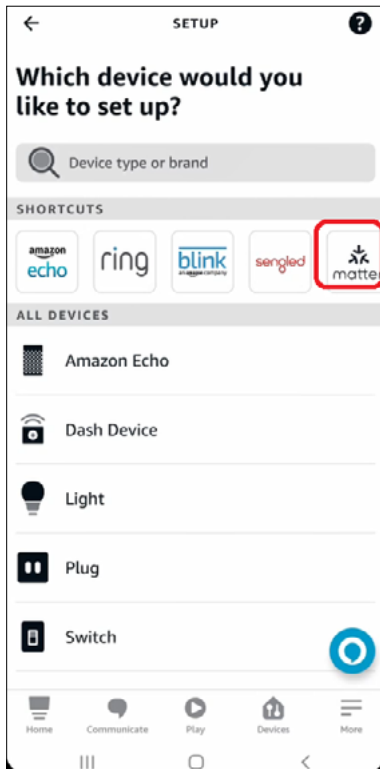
SETUP

Which device would you like to set up?

Device type or brand

SHORTCUTS

amazon echo

ring

blink an amazon company

sengled

matter

ALL DEVICES

Amazon Echo

Dash Device

Light

Plug

Switch

Home Communicate Play Devices More